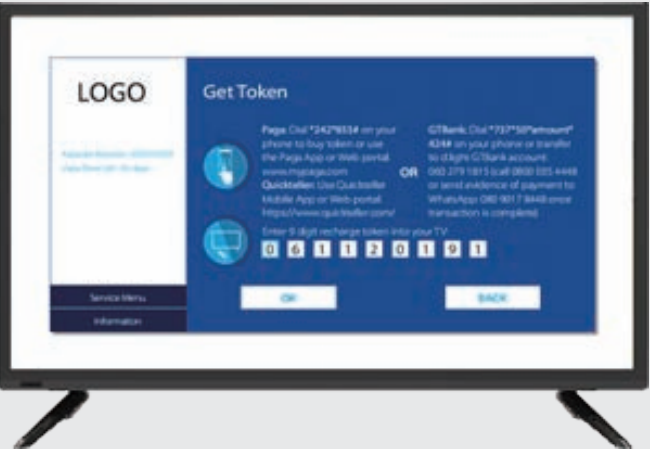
LOGO

Get Token

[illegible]

Paga: Dial *242*8554# on your phone to buy token or use the Paga App or Web portal www.mypaga.com
Quickteller: Use Quickteller Mobile App or Web portal https://www.quickteller.com/

OR

GTBank: Dial *737*50*amount*424# on your phone or transfer to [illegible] GTBank account: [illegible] or send evidence of payment to WhatsApp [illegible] once transaction is complete.

Enter 9 digit recharge token into your TV

0 6 1 1 2 0 1 9 1

Service Menu

Information

OK

BACK